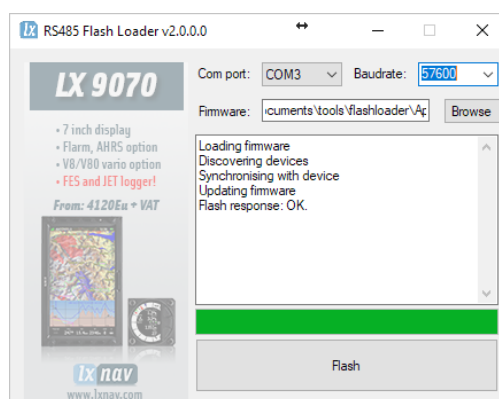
RS485 Flash Loader v2.0.0.0

LX 9070

• 7 inch display
• Flarm, AHRS option
• V8/V80 vario option
• FES and JET logger!

From: 4120Eu + VAT

lxnav
www.lxnav.com

Com port: COM3
Baudrate: 57600

Firmware: ›cuments\tools\flashloader\Ap
Browse

Loading firmware
Discovering devices
Synchronising with device
Updating firmware
Flash response: OK.

Flash